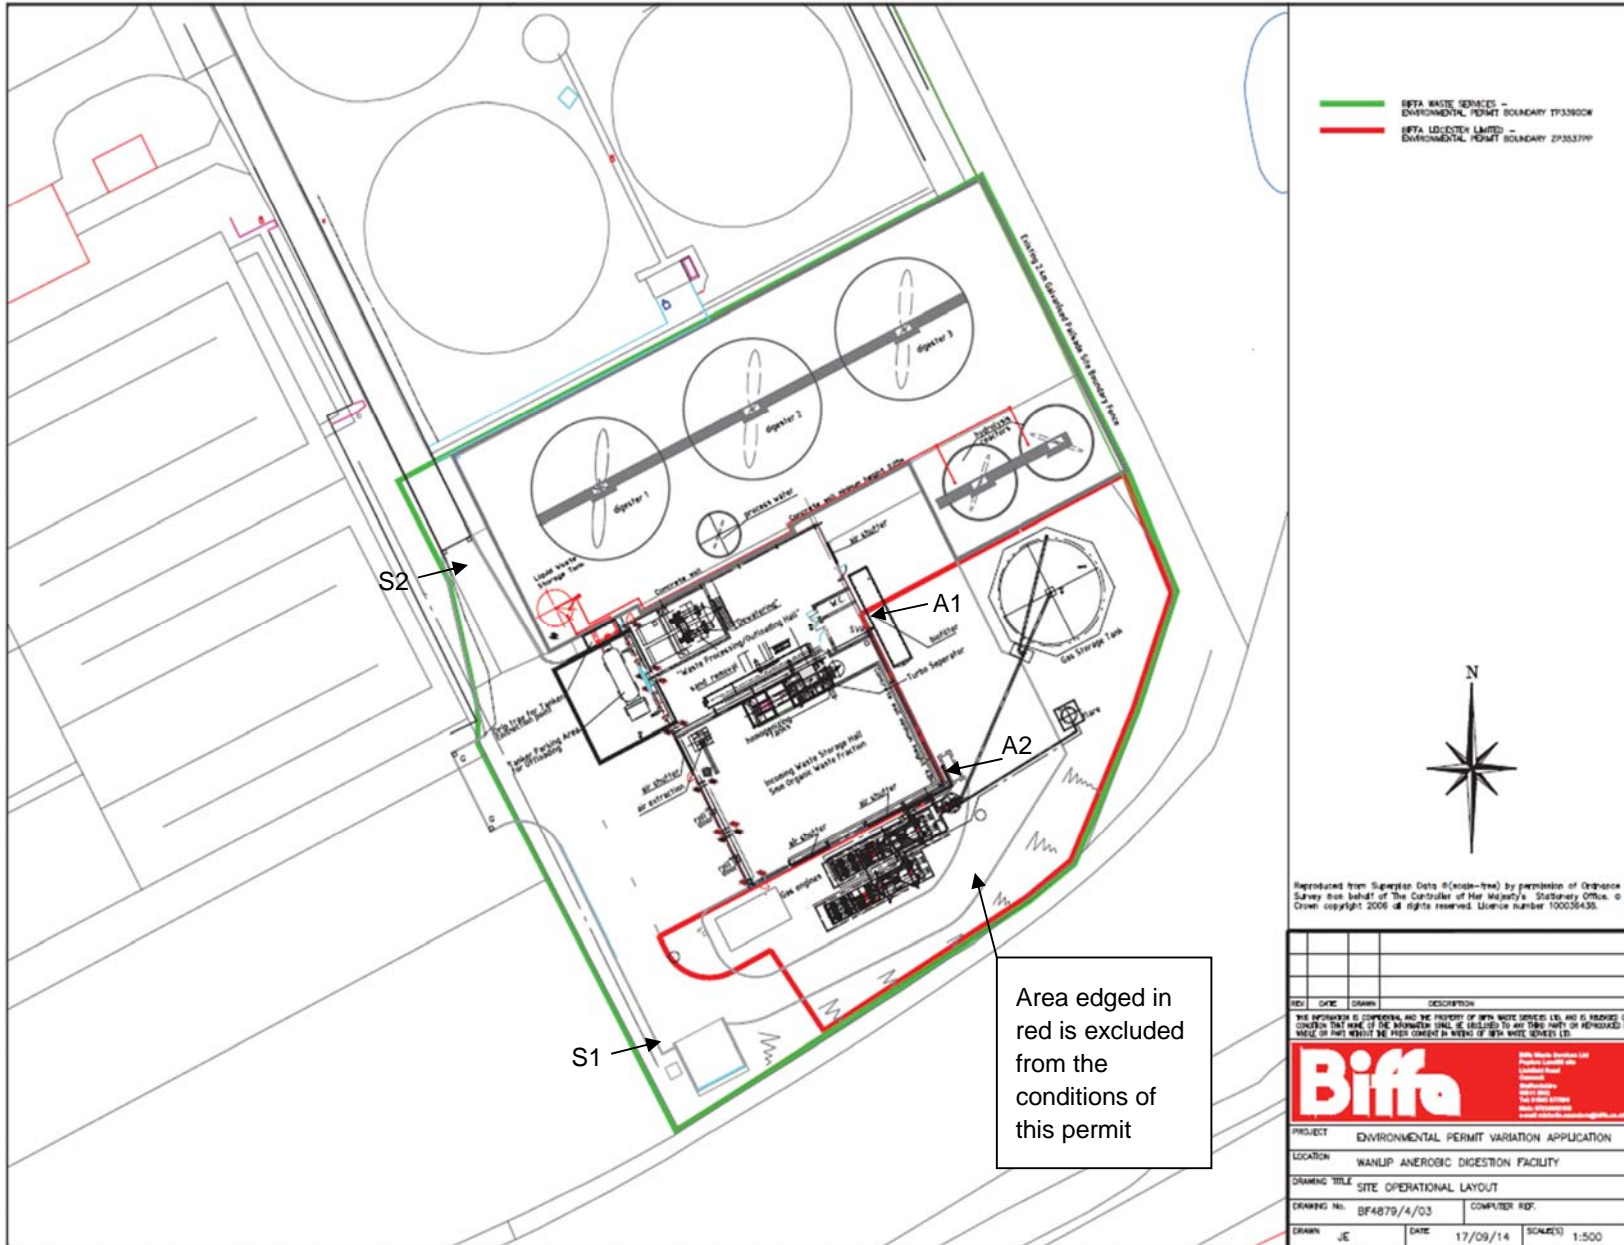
BIFFA WASTE SERVICES – ENVIRONMENTAL PERMIT BOUNDARY TP3390CW
BIFFA LEICESTER LIMITED – ENVIRONMENTAL PERMIT BOUNDARY ZP3537PP

Existing 2.4m Galvanised Palisade Site Boundary Fence

digester 1
digester 2
digester 3
process water
Liquid Waste Storage Tank
concrete wall
Concrete wall minimum height 0.75m
air shutter
Dewatering
Waste Processing/Outloading Hall
sand removal
homogenizing tanks
Incoming Waste Storage Hall
Smm Organic Waste Fraction
air shutter
air extraction
air shutter
air shutter
Gas engines
Biofilter
Turbo Separator
Gas Storage Tank
Flare
Tanker Parking Area for Offloading
Drive Area for Tanker
W.C.

S2
A1
A2
S1

N

Area edged in red is excluded from the conditions of this permit

Reproduced from Superplan Data ®(scale-free) by permission of Ordnance Survey mon behalf of The Controller of Her Majesty's Stationery Office. © Crown copyright 2006 all rights reserved. Licence number 100036435.

| REV | DATE | DRAWN | DESCRIPTION |
|---|---|---|---|

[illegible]

Biffa

PROJECT ENVIRONMENTAL PERMIT VARIATION APPLICATION
LOCATION WANLIP ANEROBIC DIGESTION FACILITY
DRAWING TITLE SITE OPERATIONAL LAYOUT
DRAWING No. BF4879/4/03 COMPUTER REF.
DRAWN JE DATE 17/09/14 SCALE(S) 1:500